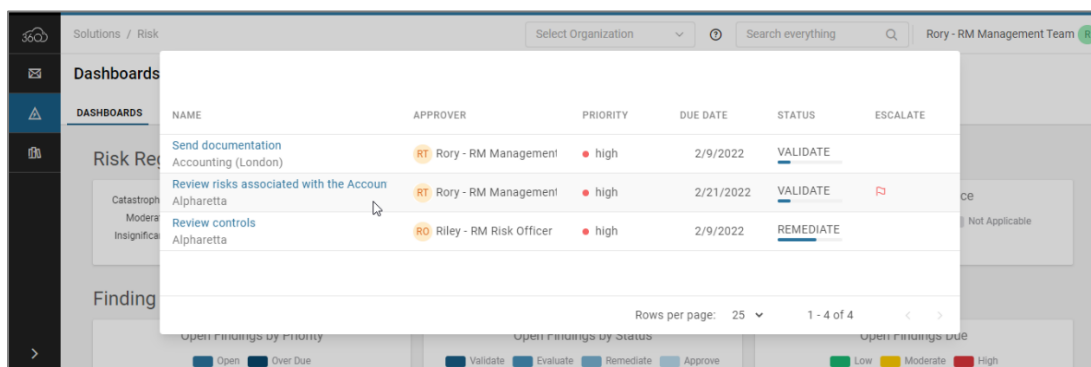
360

Solutions / Risk

Select Organization

Search everything

Rory - RM Management Team

Dashboards

DASHBOARDS

Risk Reg

Catastroph
Moderat
Insignifica

Finding

| NAME | APPROVER | PRIORITY | DUE DATE | STATUS | ESCALATE |
|---|---|---|---|---|---|
| Send documentation Accounting (London) | RT Rory - RM Management | high | 2/9/2022 | VALIDATE | |
| Review risks associated with the Accoun Alpharetta | RT Rory - RM Management | high | 2/21/2022 | VALIDATE | |
| Review controls Alpharetta | RO Riley - RM Risk Officer | high | 2/9/2022 | REMEDIATE | |

Rows per page: 25

1 - 4 of 4

ce

Not Applicable

Open Findings by Priority

Open Over Due

Open Findings by Status

Validate Evaluate Remediate Approve

Open Findings Due

Low Moderate High